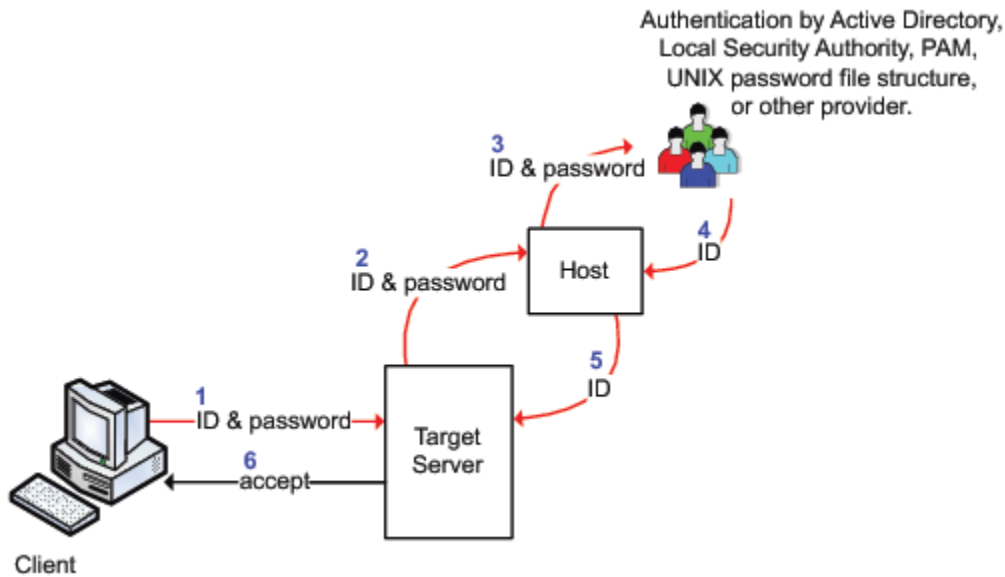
Authentication by Active Directory, Local Security Authority, PAM, UNIX password file structure, or other provider.

3
ID & password

4
ID

2
ID & password

Host

5
ID

1
ID & password

Target Server

6
accept

Client